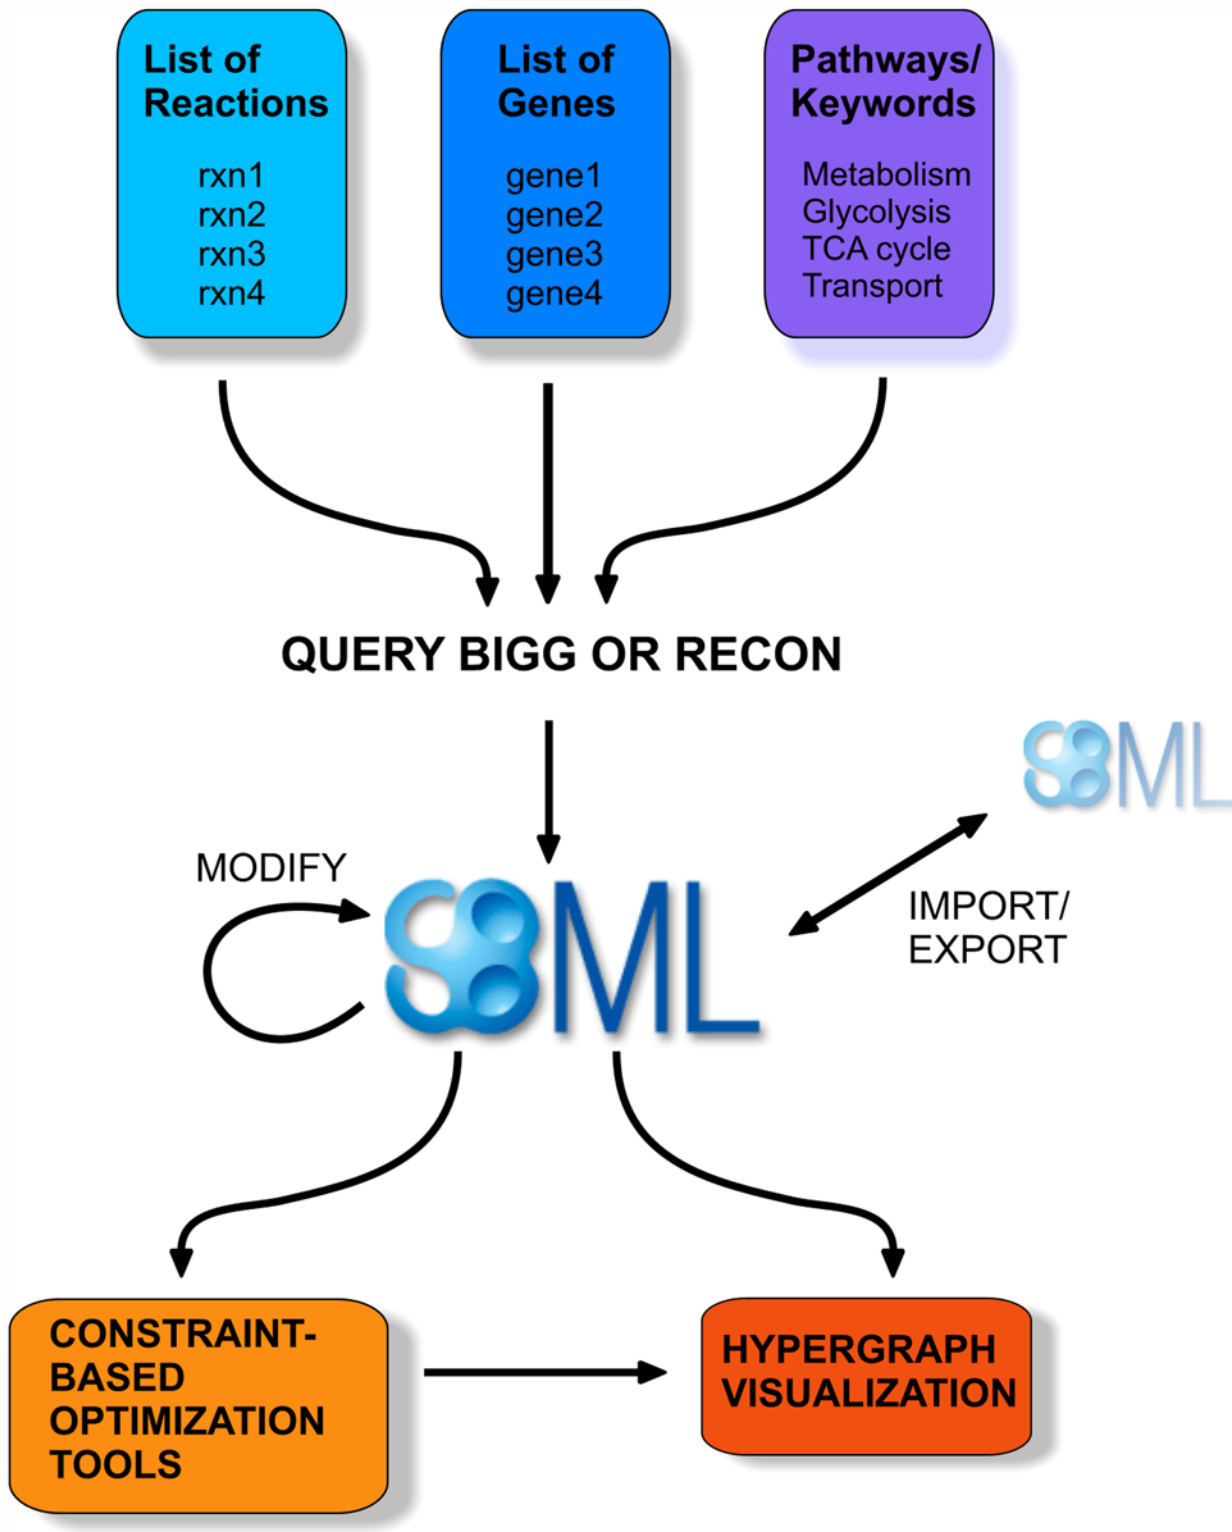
List of Reactions

rxn1
rxn2
rxn3
rxn4

List of Genes

gene1
gene2
gene3
gene4

Pathways/ Keywords

Metabolism
Glycolysis
TCA cycle
Transport

QUERY BIGG OR RECON

SBML

MODIFY

SBML

IMPORT/ EXPORT

CONSTRAINT-BASED OPTIMIZATION TOOLS

HYPERGRAPH VISUALIZATION